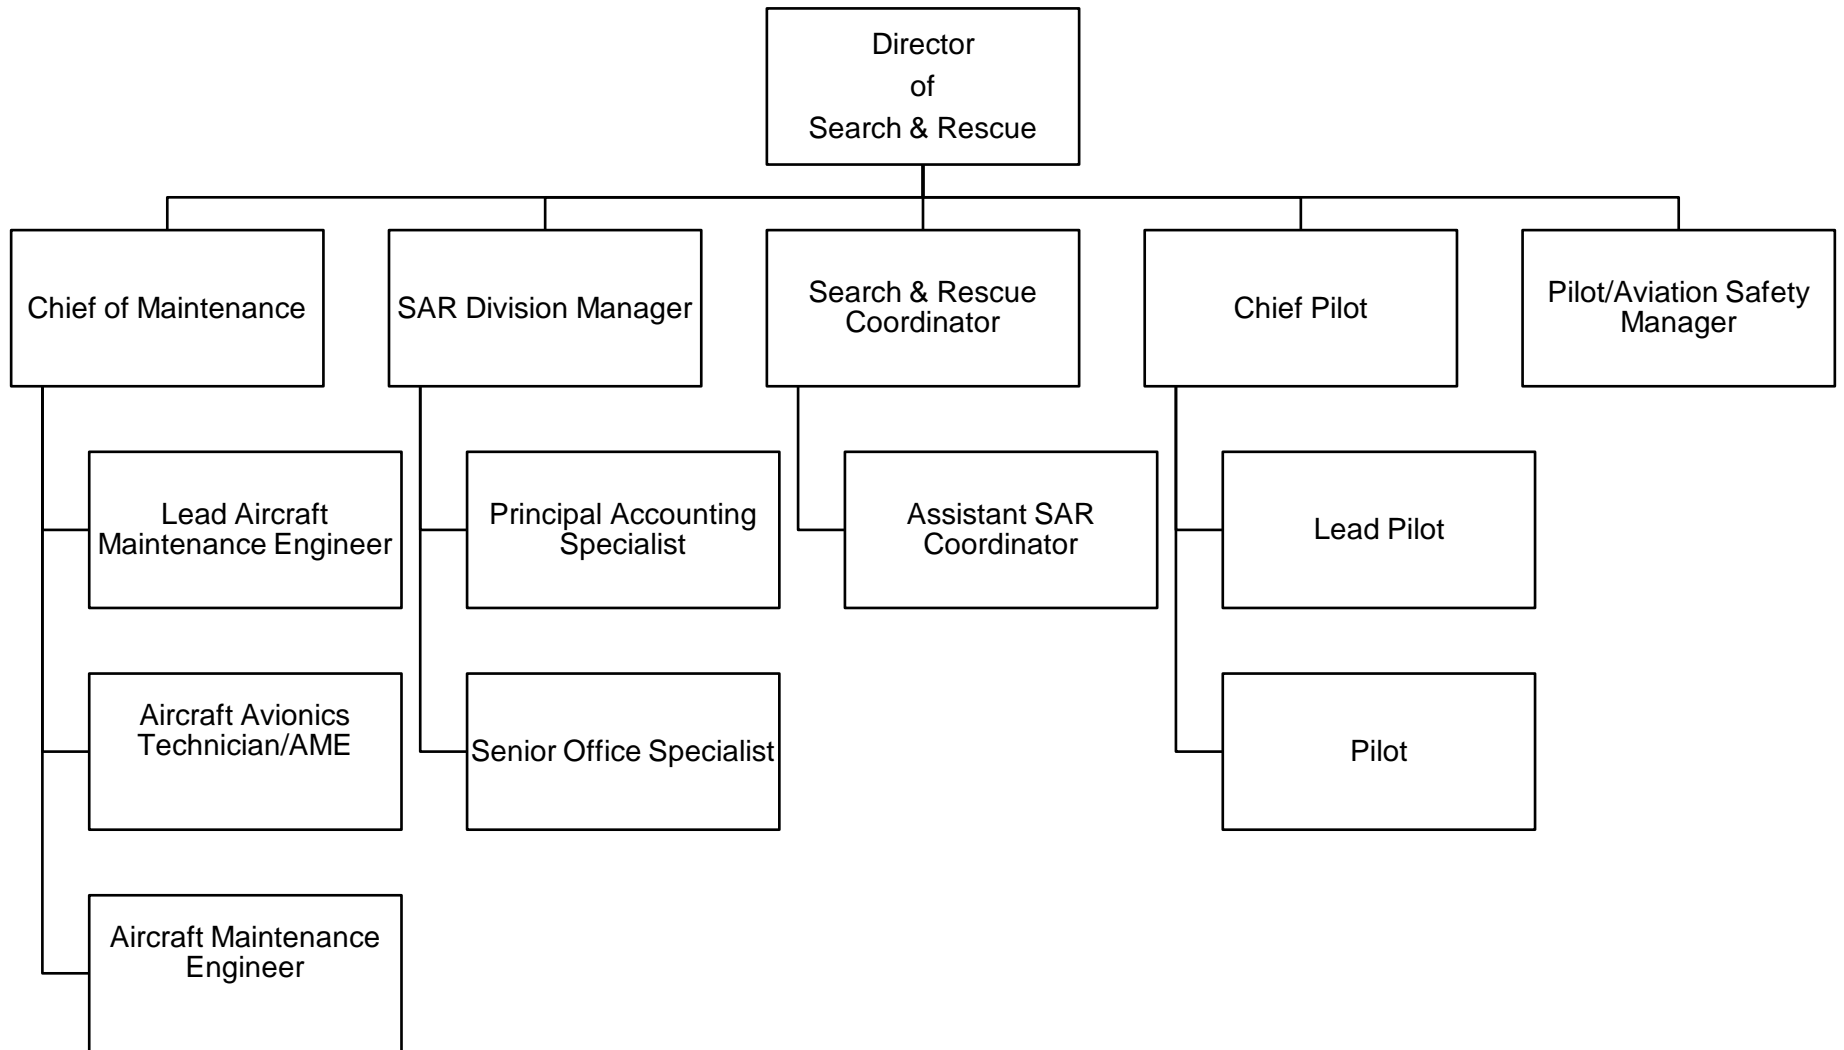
Director
of
Search & Rescue

Chief of Maintenance

SAR Division Manager

Search & Rescue Coordinator

Chief Pilot

Pilot/Aviation Safety Manager

Lead Aircraft Maintenance Engineer

Aircraft Avionics Technician/AME

Aircraft Maintenance Engineer

Principal Accounting Specialist

Senior Office Specialist

Assistant SAR Coordinator

Lead Pilot

Pilot